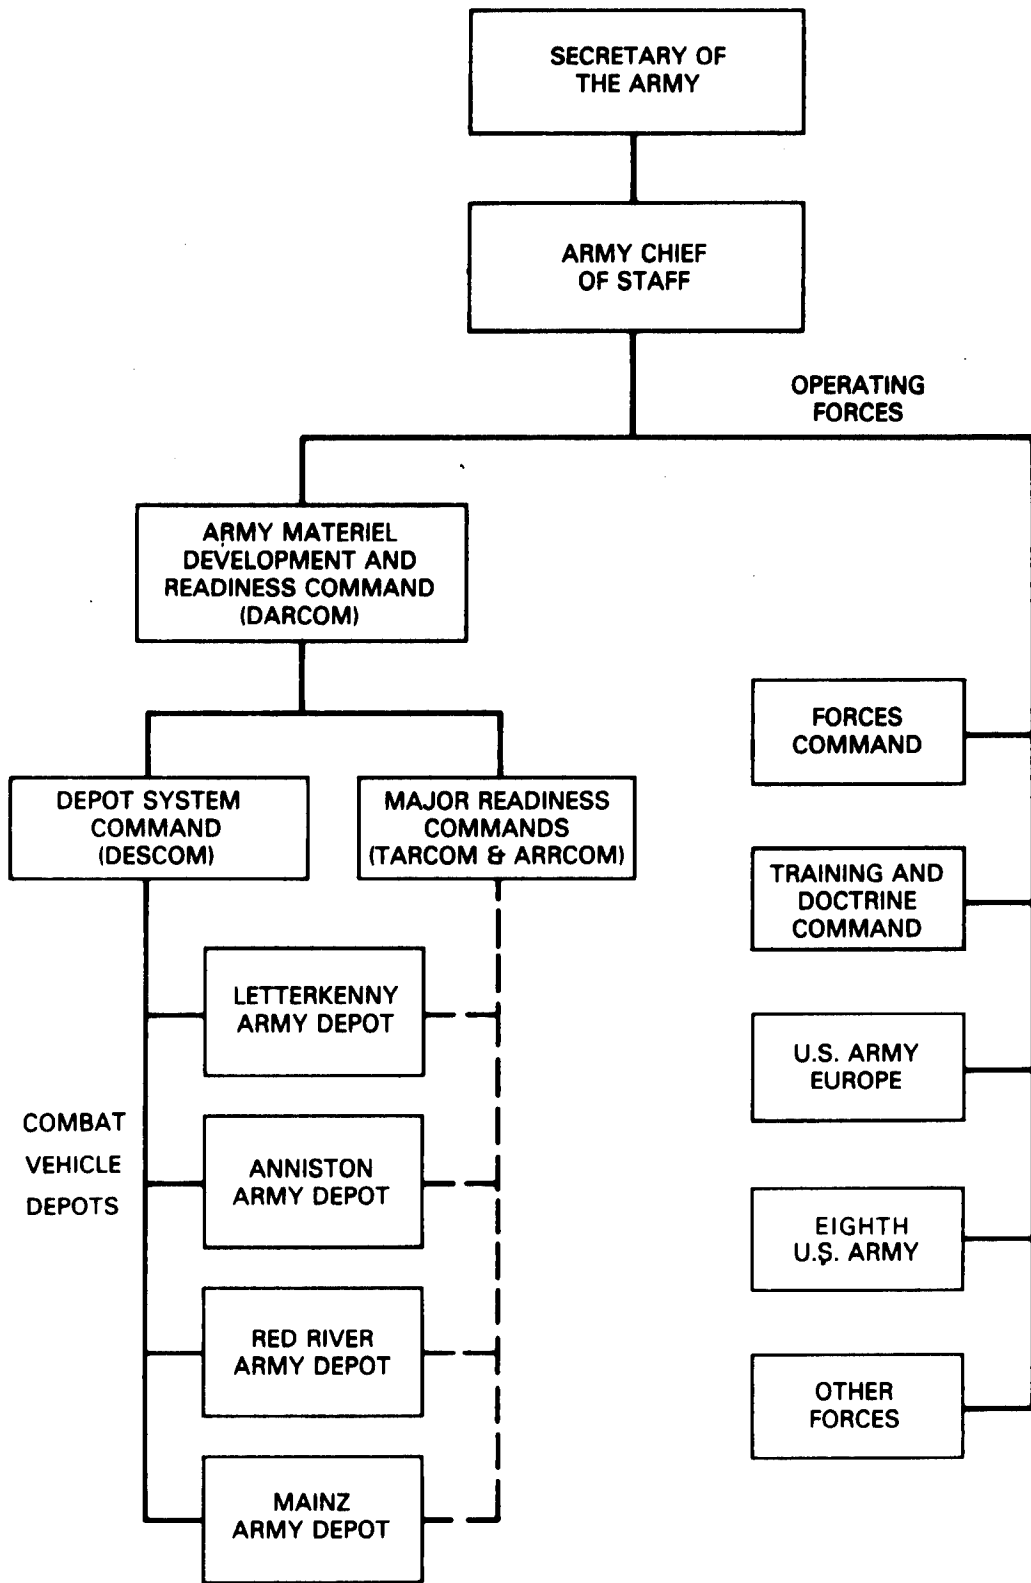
SECRETARY OF THE ARMY

ARMY CHIEF OF STAFF

OPERATING FORCES

ARMY MATERIEL DEVELOPMENT AND READINESS COMMAND (DARCOM)

DEPOT SYSTEM COMMAND (DESCOM)

MAJOR READINESS COMMANDS (TARCOM & ARRCOM)

COMBAT VEHICLE DEPOTS

LETTERKENNY ARMY DEPOT

ANNISTON ARMY DEPOT

RED RIVER ARMY DEPOT

MAINZ ARMY DEPOT

FORCES COMMAND

TRAINING AND DOCTRINE COMMAND

U.S. ARMY EUROPE

EIGHTH U.S. ARMY

OTHER FORCES